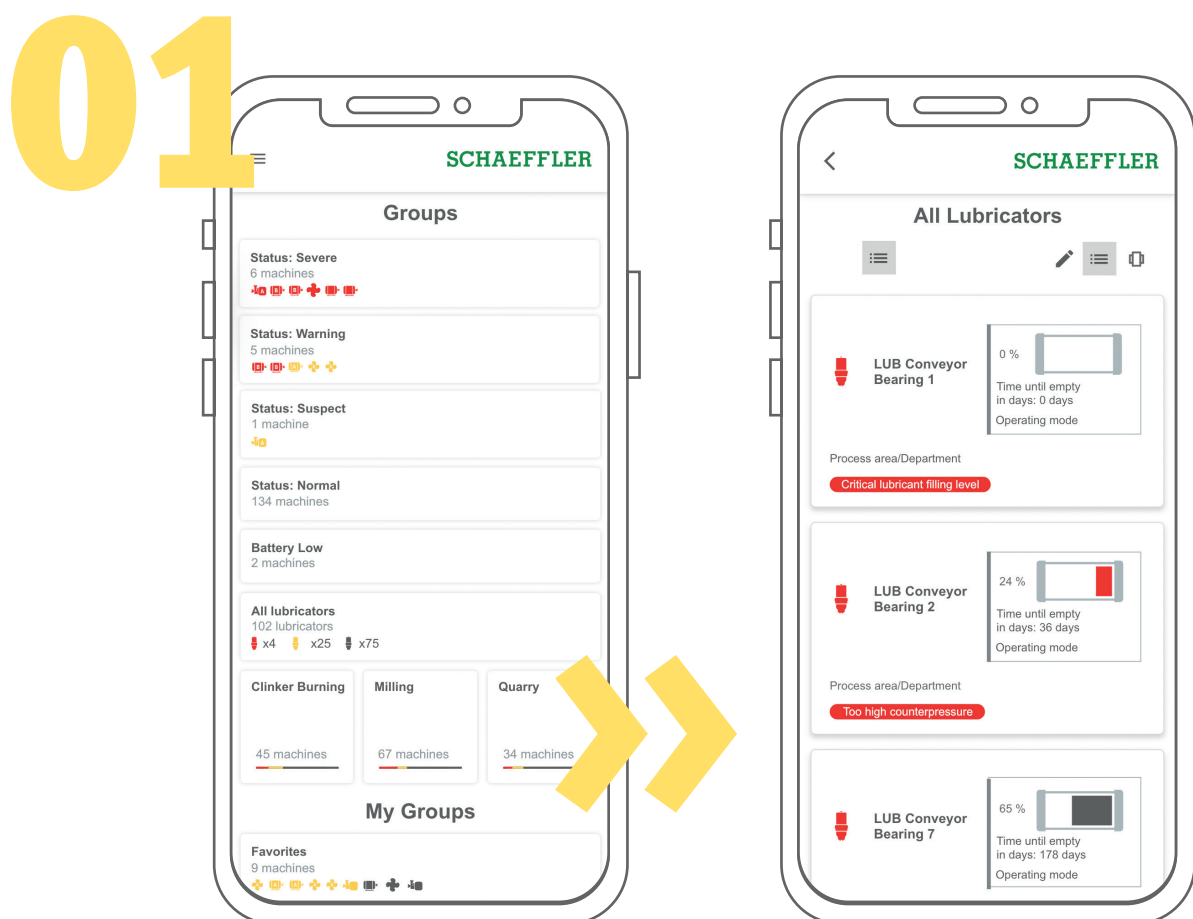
01

SCHAEFFLER

Groups

Status: Severe
6 machines

Status: Warning
5 machines

Status: Suspect
1 machine

Status: Normal
134 machines

Battery Low
2 machines

All lubricators
102 lubricators
x4 x25 x75

Clinker Burning
45 machines

Milling
67 machines

Quarry
34 machines

My Groups

Favorites
9 machines

SCHAEFFLER

All Lubricators

LUB Conveyor Bearing 1
0 %
Time until empty in days: 0 days
Operating mode
Process area/Department
Critical lubricant filling level

LUB Conveyor Bearing 2
24 %
Time until empty in days: 36 days
Operating mode
Process area/Department
Too high counterpressure

LUB Conveyor Bearing 7
65 %
Time until empty in days: 178 days
Operating mode